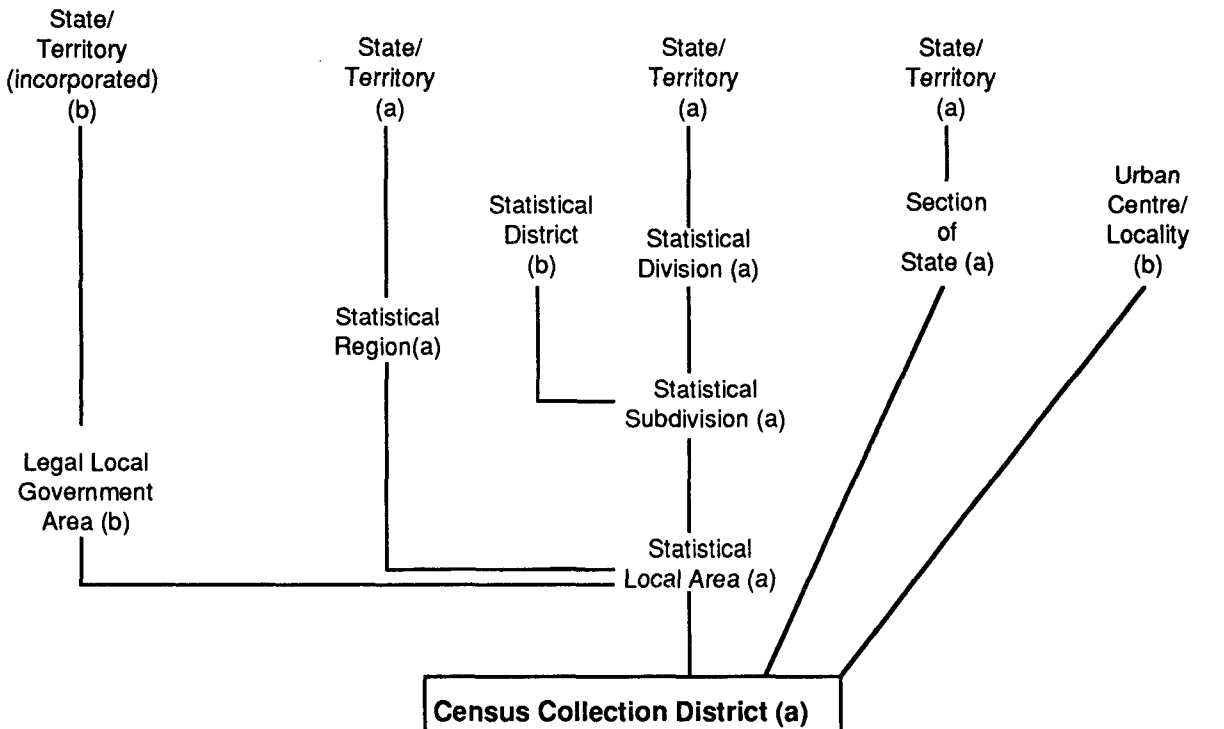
State/ Territory (incorporated) (b)

State/ Territory (a)

State/ Territory (a)

State/ Territory (a)

Urban Centre/ Locality (b)

Statistical District (b)

Statistical Division (a)

Section of State (a)

Statistical Region(a)

Statistical Subdivision (a)

Legal Local Government Area (b)

Statistical Local Area (a)

Census Collection District (a)